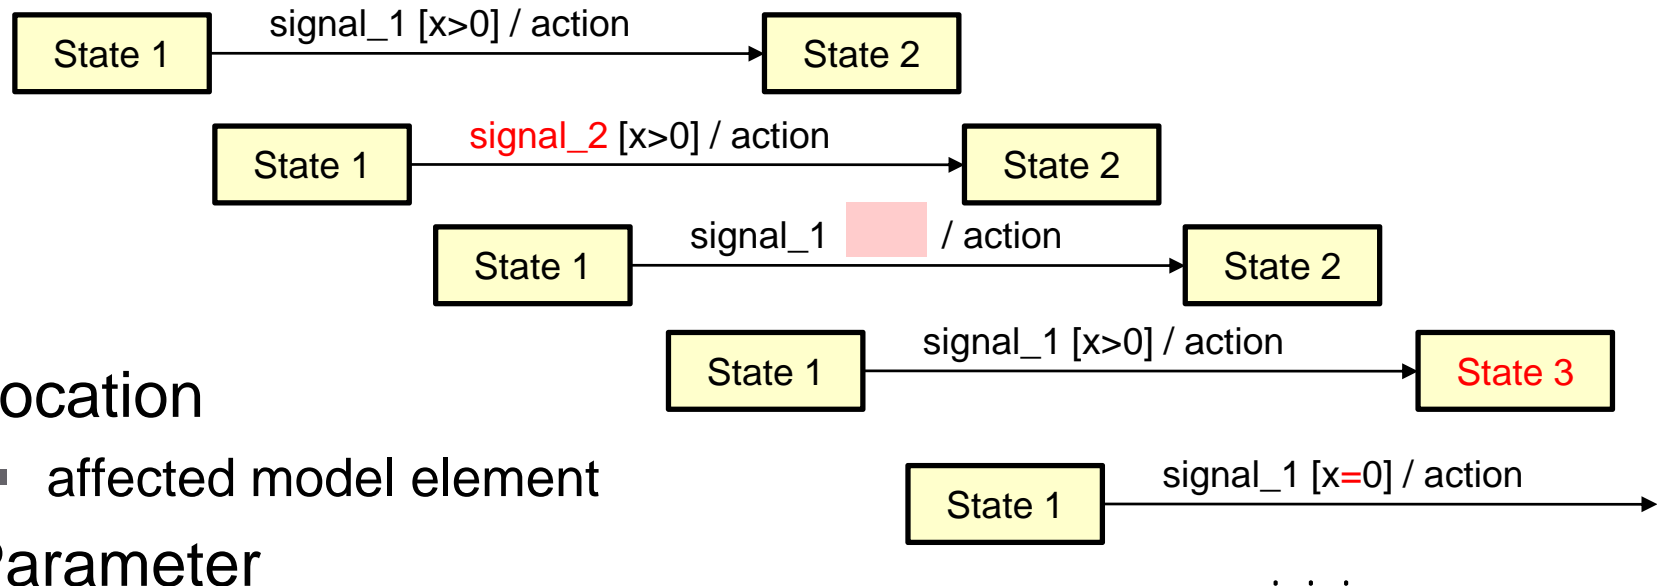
State 1

signal_1 [x>0] / action

State 2

State 1

signal_2 [x>0] / action

State 2

State 1

signal_1 / action

State 2

State 1

signal_1 [x>0] / action

State 3

ocation

affected model element

State 1

signal_1 [x=0] / action

arameter